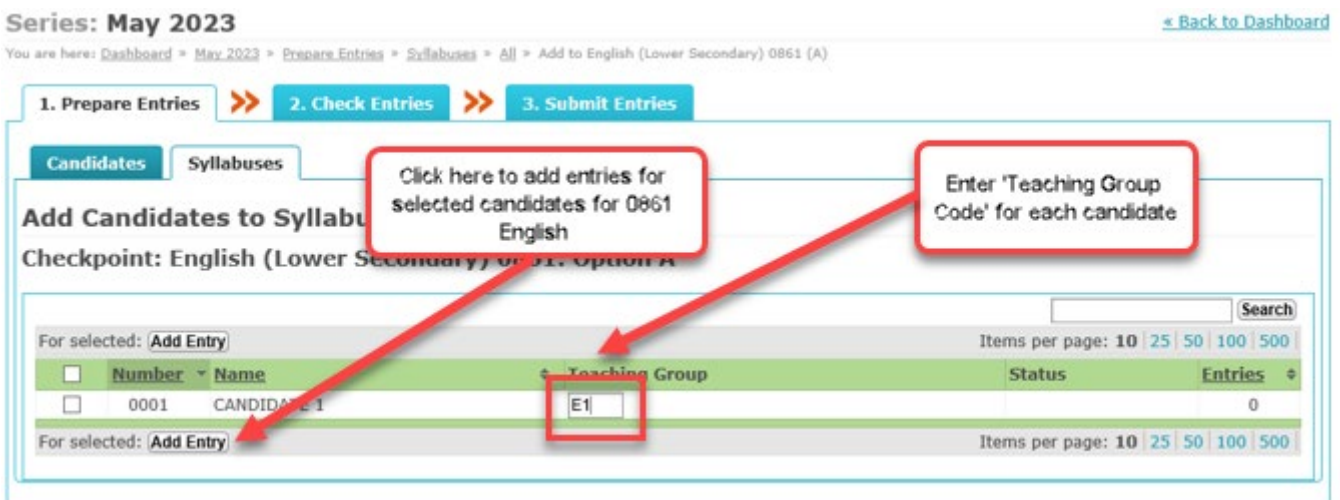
Series: May 2023

« Back to Dashboard

You are here: Dashboard » May 2023 » Prepare Entries » Syllabuses » All » Add to English (Lower Secondary) 0861 (A)

1. Prepare Entries

2. Check Entries

3. Submit Entries

Candidates

Syllabuses

Click here to add entries for selected candidates for 0861 English

Enter 'Teaching Group Code' for each candidate

Add Candidates to Syllabu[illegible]

Checkpoint: English (Lower Secondary) 0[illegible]1: Option A

Search

For selected: Add Entry

Items per page: 10 | 25 | 50 | 100 | 500

| | Number | Name | Teaching Group | Status | Entries |
|---|---|---|---|---|---|
| | 0001 | CANDIDATE 1 | E1 | | 0 |

For selected: Add Entry

Items per page: 10 | 25 | 50 | 100 | 500